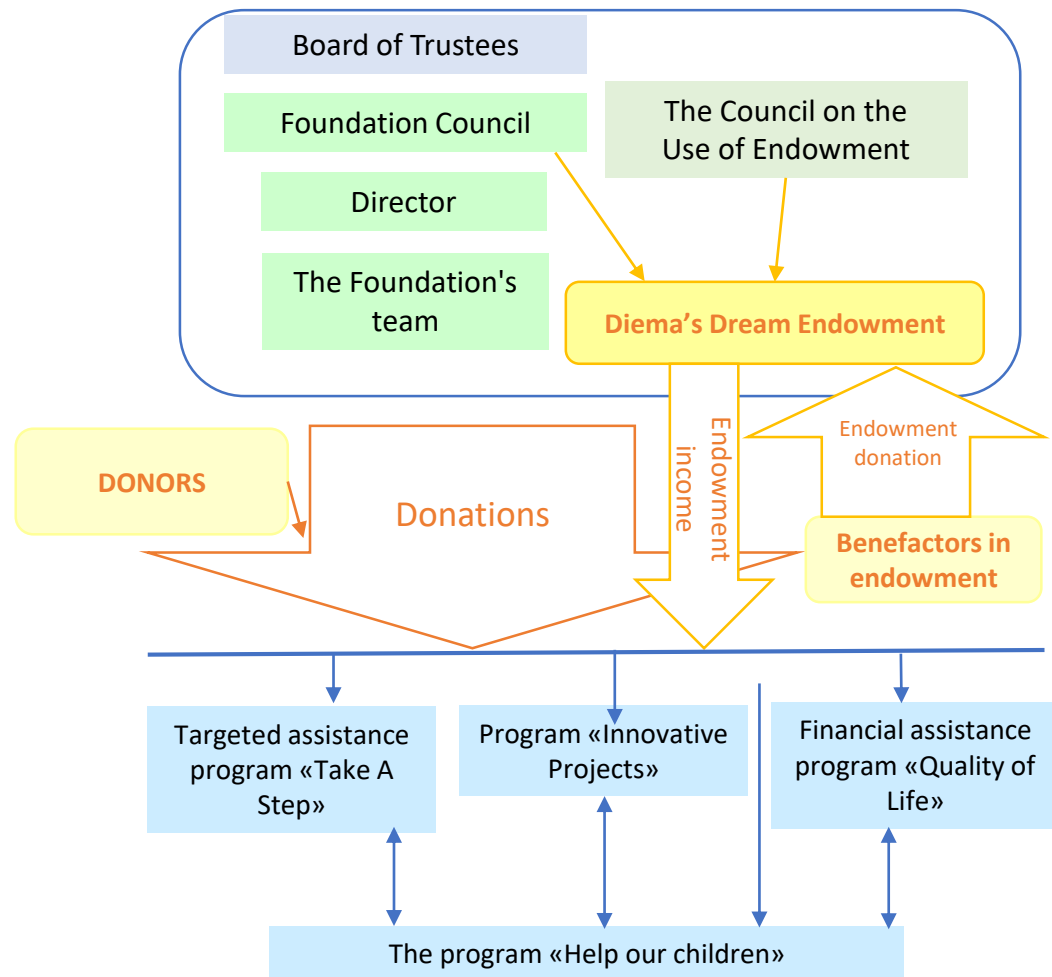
Board of Trustees

Foundation Council

The Council on the Use of Endowment

Director

The Foundation's team

Diema’s Dream Endowment

DONORS

Donations

Endowment income

Endowment donation

Benefactors in endowment

Targeted assistance program «Take A Step»

Program «Innovative Projects»

Financial assistance program «Quality of Life»

The program «Help our children»